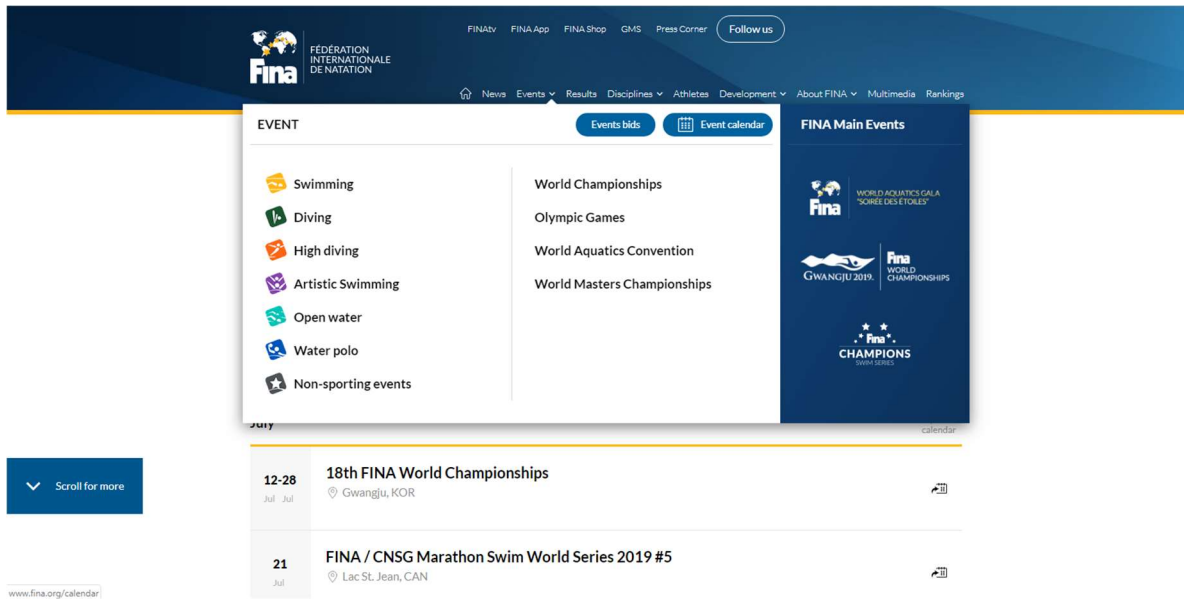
Fina FÉDÉRATION INTERNATIONALE DE NATATION

FINAtv FINA App FINA Shop GMS Press Corner Follow us

News Events Results Disciplines Athletes Development About FINA Multimedia Rankings

EVENT

Events bids Event calendar

Swimming
Diving
High diving
Artistic Swimming
Open water
Water polo
Non-sporting events

World Championships
Olympic Games
World Aquatics Convention
World Masters Championships

FINA Main Events

Fina WORLD AQUATICS GALA "SOIRÉE DES ÉTOILES"

GWANGJU 2019. Fina WORLD CHAMPIONSHIPS

Fina CHAMPIONS SWIM SERIES

July

calendar

Scroll for more

12-28
Jul Jul
18th FINA World Championships
Gwangju, KOR

21
Jul
FINA / CNSG Marathon Swim World Series 2019 #5
Lac St. Jean, CAN

www.fina.org/calendar